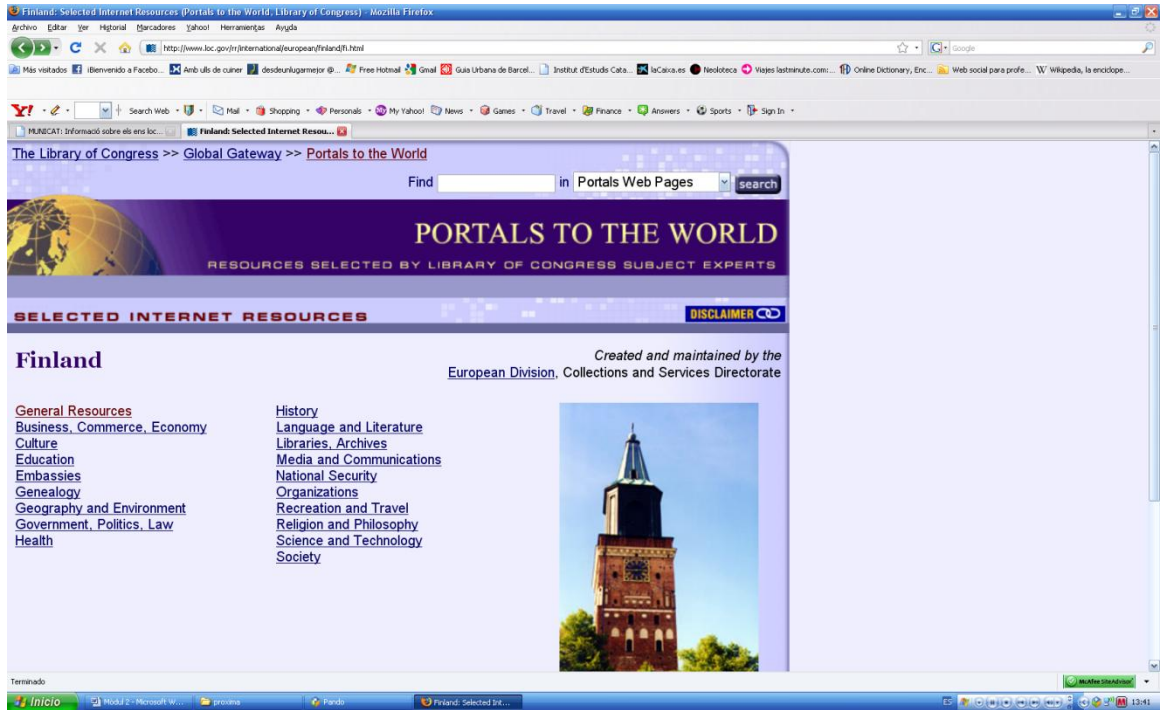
Finland: Selected Internet Resources (Portals to the World, Library of Congress) - Mozilla Firefox

Archivo Editar Ver Historial Marcadores Yahoo! Herramientas Ayuda

http://www.loc.gov/rr/international/european/finland/fi.html

Google

Más visitados iBienvenido a Facebo... Amb ulls de cuiner desdeunlugarmejor @... Free Hotmail Gmail Guia Urbana de Barcel... Institut d'Estudis Cata... laCaixa.es Neoloteca Viajes lastminute.com:... Online Dictionary, Enc... Web social para profe... Wikipedia, la enciclope...

Y! Search Web Mail Shopping Personals My Yahoo! News Games Travel Finance Answers Sports Sign In

MUNICAT: Informació sobre els ens loc... Finland: Selected Internet Resou...

The Library of Congress >> Global Gateway >> Portals to the World

Find in Portals Web Pages search

PORTALS TO THE WORLD

RESOURCES SELECTED BY LIBRARY OF CONGRESS SUBJECT EXPERTS

SELECTED INTERNET RESOURCES

DISCLAIMER

Finland

Created and maintained by the European Division, Collections and Services Directorate

General Resources
Business, Commerce, Economy
Culture
Education
Embassies
Genealogy
Geography and Environment
Government, Politics, Law
Health

History
Language and Literature
Libraries, Archives
Media and Communications
National Security
Organizations
Recreation and Travel
Religion and Philosophy
Science and Technology
Society

Terminado

McAfee SiteAdvisor

Inicio Modul 2 - Microsoft W... proxima Pando Finland: Selected Int... 13:41